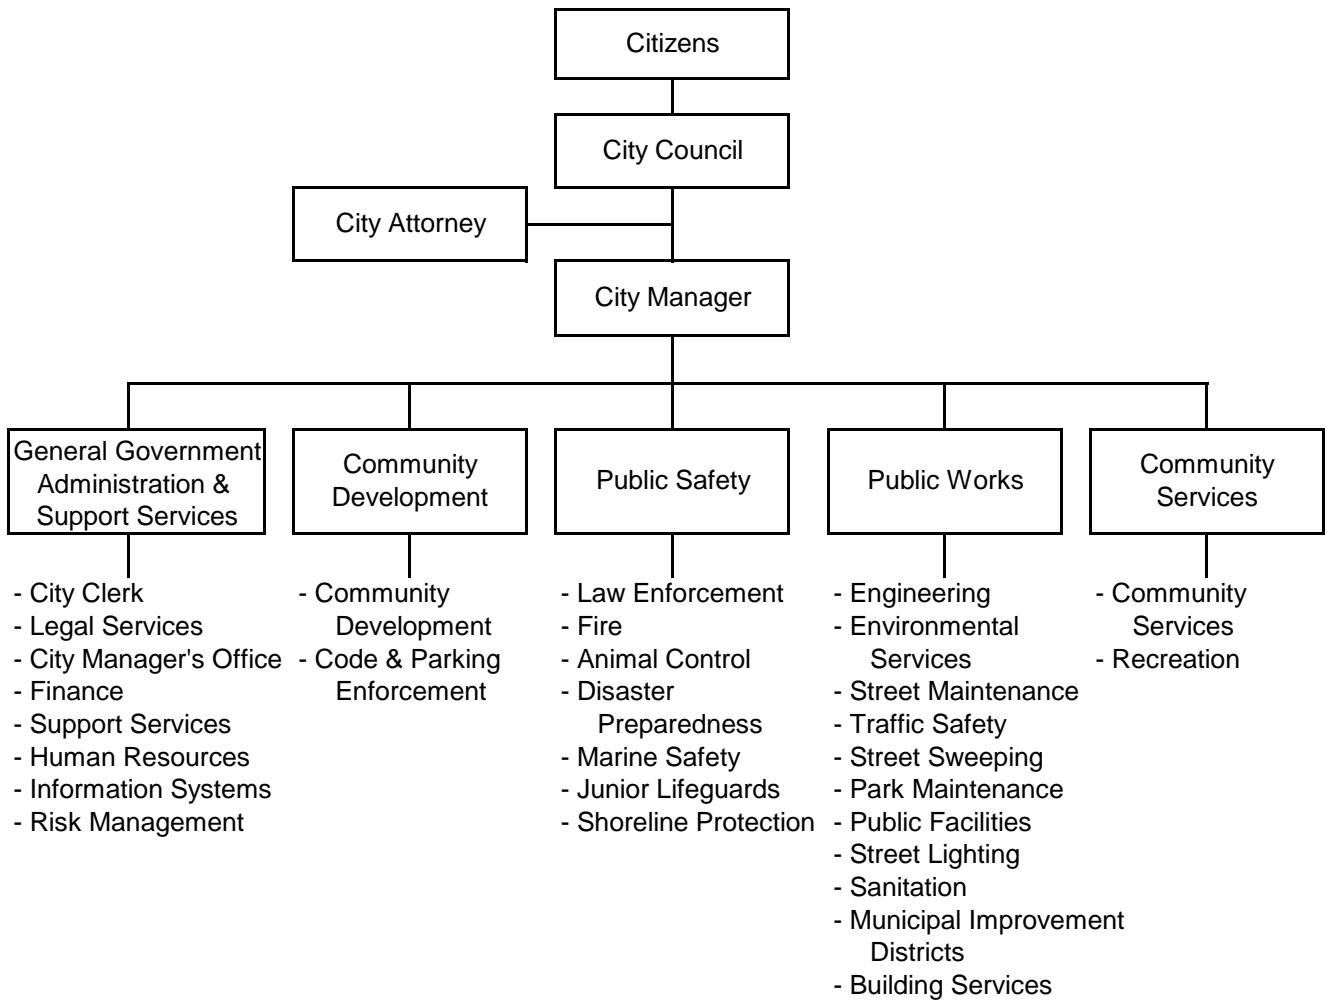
Citizens

City Council

City Attorney

City Manager

General Government Administration & Support Services

- City Clerk
- Legal Services
- City Manager's Office
- Finance
- Support Services
- Human Resources
- Information Systems
- Risk Management

Community Development

- Community Development
- Code & Parking Enforcement

Public Safety

- Law Enforcement
- Fire
- Animal Control
- Disaster Preparedness
- Marine Safety
- Junior Lifeguards
- Shoreline Protection

Public Works

- Engineering
- Environmental Services
- Street Maintenance
- Traffic Safety
- Street Sweeping
- Park Maintenance
- Public Facilities
- Street Lighting
- Sanitation
- Municipal Improvement Districts
- Building Services

Community Services

- Community Services
- Recreation